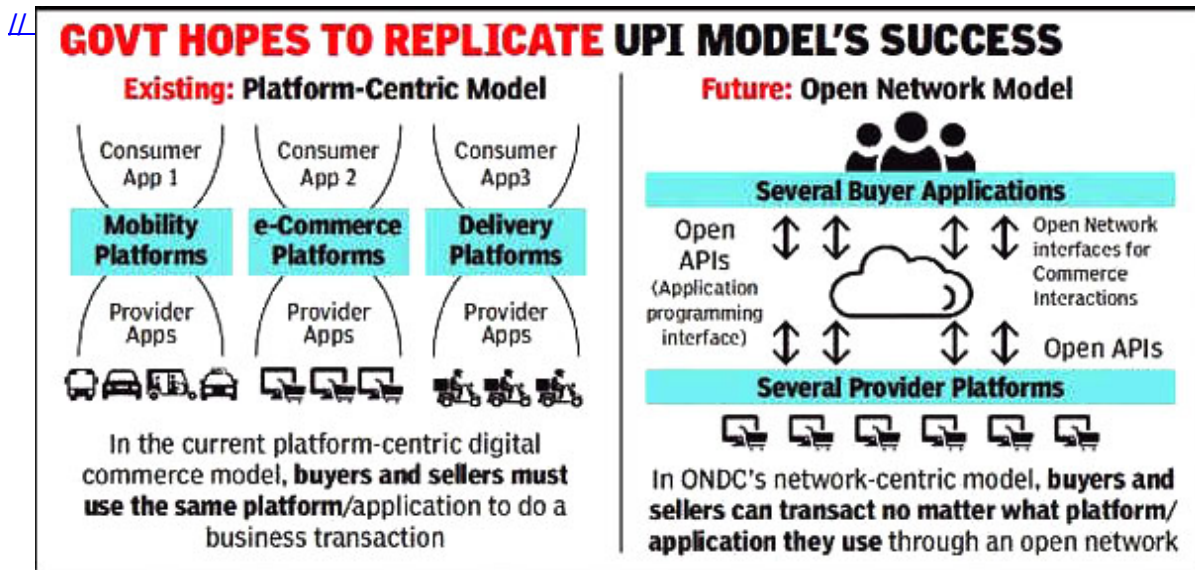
//

GOVT HOPES TO REPLICATE UPI MODEL'S SUCCESS

Existing: Platform-Centric Model

Consumer App 1

Consumer App 2

Consumer App3

Mobility Platforms

e-Commerce Platforms

Delivery Platforms

Provider Apps

Provider Apps

Provider Apps

In the current platform-centric digital commerce model, buyers and sellers must use the same platform/application to do a business transaction

Future: Open Network Model

Several Buyer Applications

Open APIs (Application programming interface)

Open Network interfaces for Commerce Interactions

Open APIs

Several Provider Platforms

In ONDC's network-centric model, buyers and sellers can transact no matter what platform/ application they use through an open network